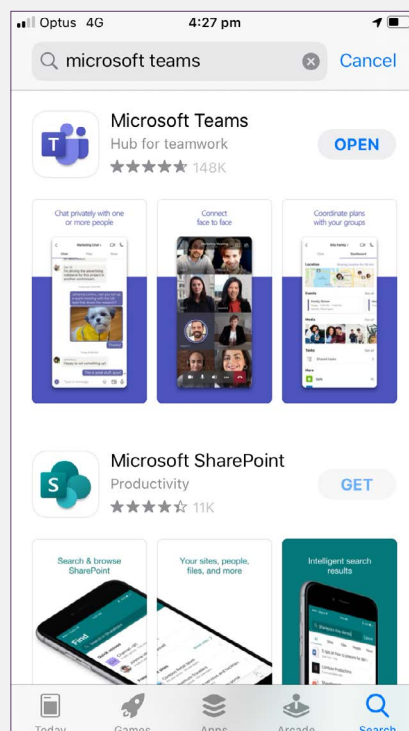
Optus 4G 4:27 pm

microsoft teams
Cancel

Microsoft Teams
Hub for teamwork
148K
OPEN

Chat privately with one or more people

Connect face to face

Coordinate plans with your groups

Microsoft SharePoint
Productivity
11K
GET

Search & browse SharePoint

Your sites, people, files, and more

Intelligent search results

Find

Today Games Apps Arcade Search